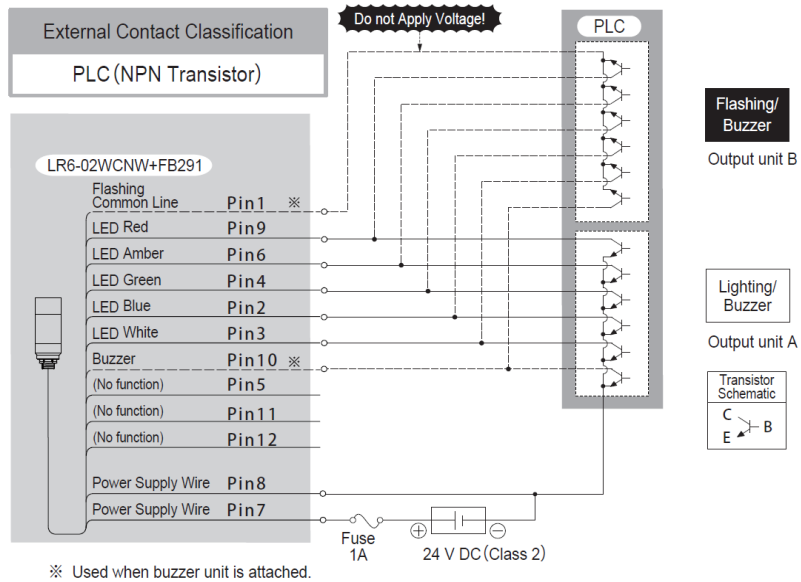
External Contact Classification

PLC (NPN Transistor)

Do not Apply Voltage!

PLC

LR6-02WCNW+FB291

Flashing Common Line Pin1 ※

LED Red Pin9

LED Amber Pin6

LED Green Pin4

LED Blue Pin2

LED White Pin3

Buzzer Pin10 ※

(No function) Pin5

(No function) Pin11

(No function) Pin12

Power Supply Wire Pin8

Power Supply Wire Pin7

Flashing/ Buzzer

Output unit B

Lighting/ Buzzer

Output unit A

Transistor Schematic

C

B

E

Fuse 1A

⊕ ⊖

24 V DC (Class 2)

※ Used when buzzer unit is attached.